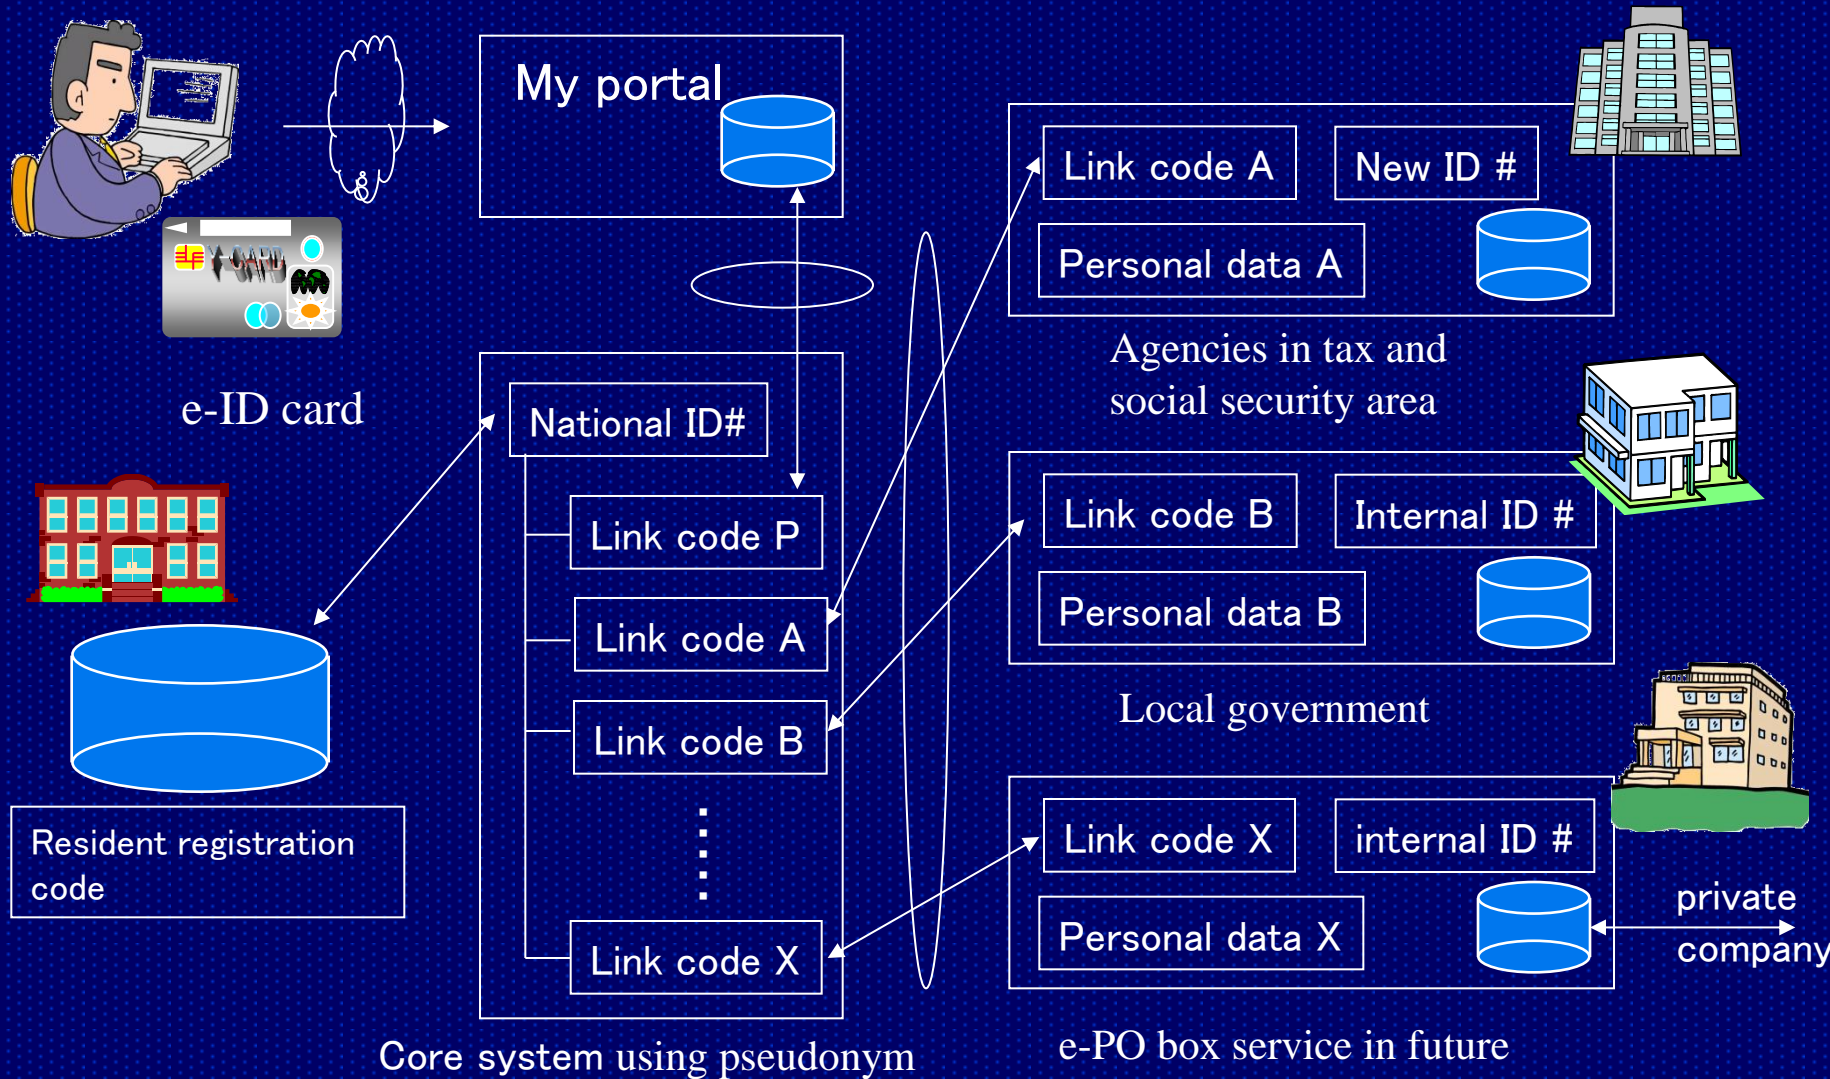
My portal

e-ID card

Resident registration code

National ID#

Link code P

Link code A

Link code B

⋮

Link code X

Core system using pseudonym

Link code A

New ID #

Personal data A

Agencies in tax and social security area

Link code B

Internal ID #

Personal data B

Local government

Link code X

internal ID #

Personal data X

private company

e-PO box service in future